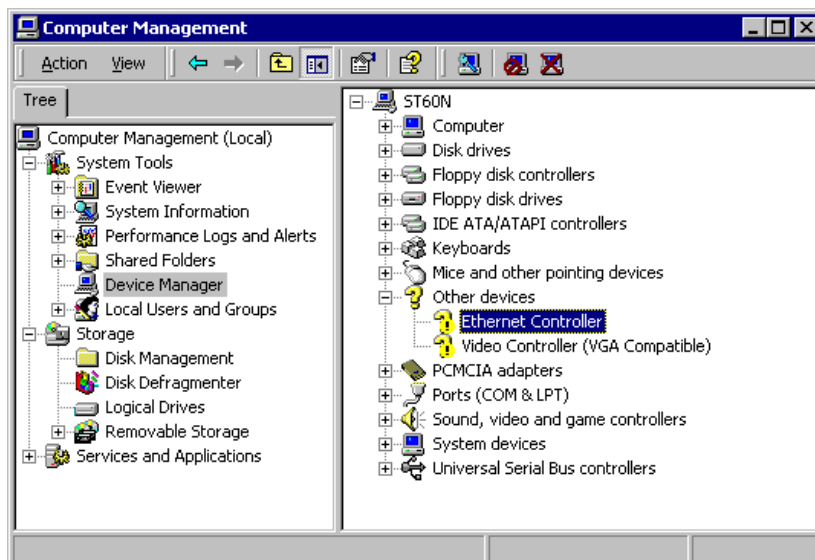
Computer Management

Action View

Tree

Computer Management (Local)
System Tools
Event Viewer
System Information
Performance Logs and Alerts
Shared Folders
Device Manager
Local Users and Groups
Storage
Disk Management
Disk Defragmenter
Logical Drives
Removable Storage
Services and Applications

ST60N
Computer
Disk drives
Floppy disk controllers
Floppy disk drives
IDE ATA/ATAPI controllers
Keyboards
Mice and other pointing devices
Other devices
Ethernet Controller
Video Controller (VGA Compatible)
PCMCIA adapters
Ports (COM & LPT)
Sound, video and game controllers
System devices
Universal Serial Bus controllers